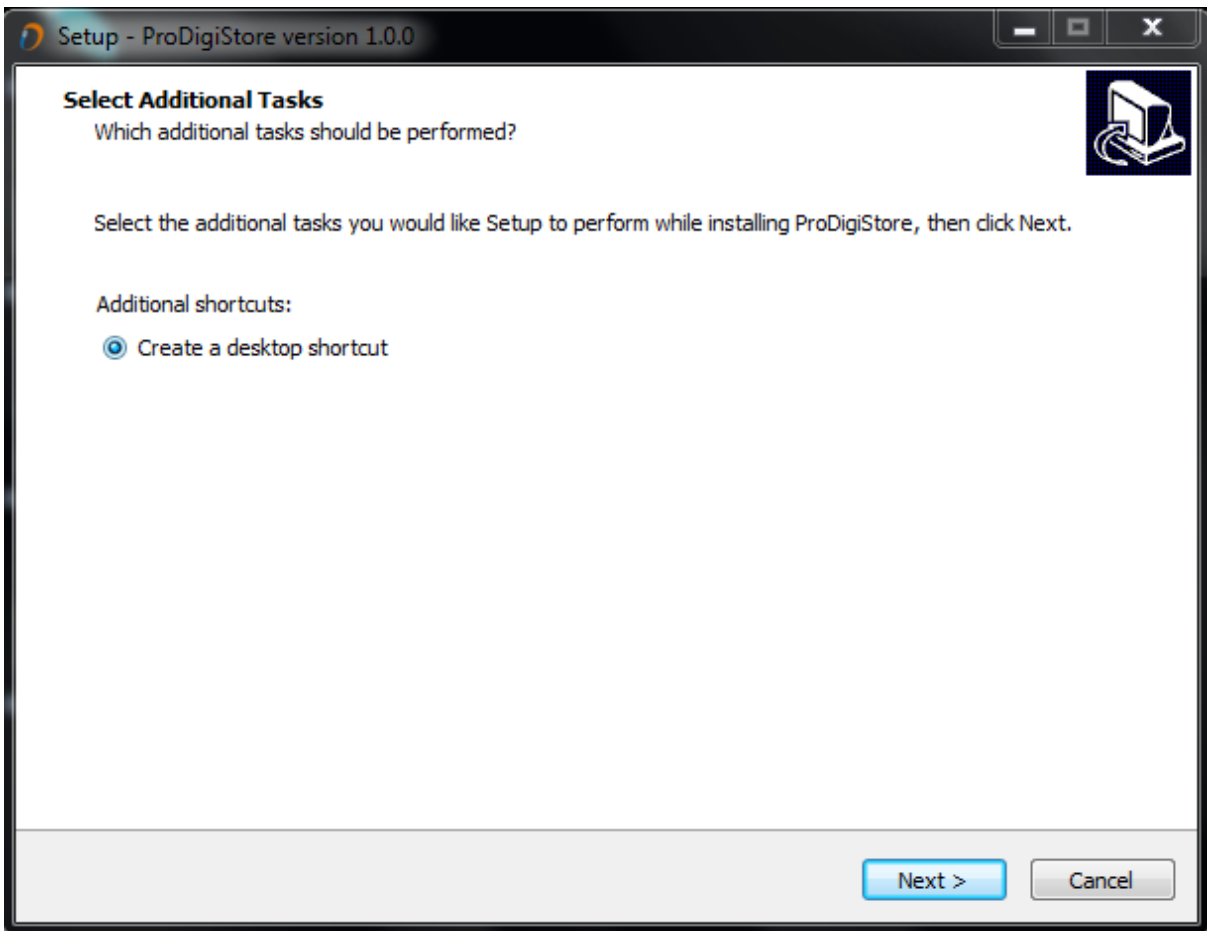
Setup - ProDigiStore version 1.0.0

Select Additional Tasks
Which additional tasks should be performed?

Select the additional tasks you would like Setup to perform while installing ProDigiStore, then click Next.

Additional shortcuts:
Create a desktop shortcut

Next >
Cancel